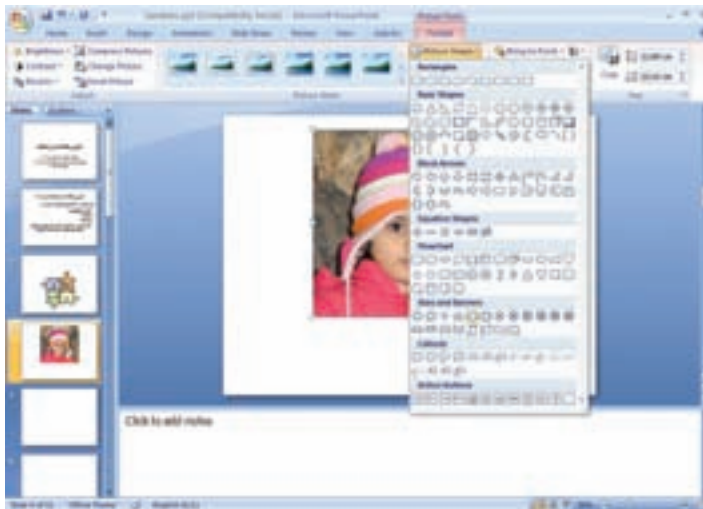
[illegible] - Microsoft PowerPoint

Home Insert Design Animations Slide Show Review View Add-Ins Format

Brightness Compress Pictures
Contrast Change Picture
Recolor Reset Picture

Picture Styles

Picture Shape Bring to Front

Rectangles
Basic Shapes
Block Arrows
Equation Shapes
Flowchart
Stars and Banners
Callouts
Action Buttons

Slides Outline

Click to add notes